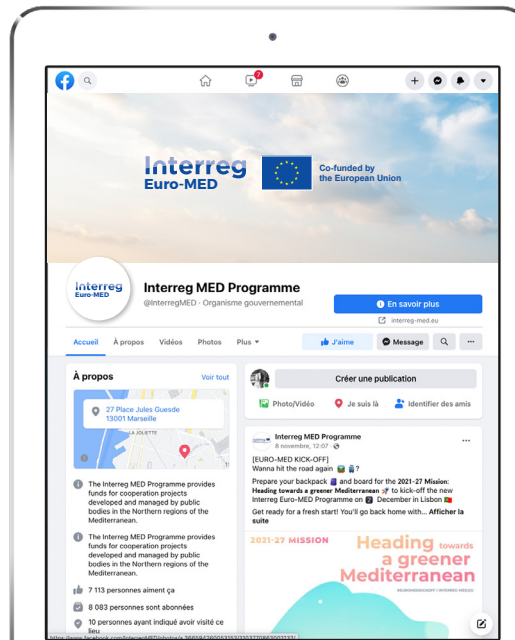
7

Interreg
Euro-MED

Co-funded by
the European Union

Interreg
Euro-MED

Interreg MED Programme
@InterregMED · Organisme gouvernemental

En savoir plus
interreg-med.eu

Accueil
À propos
Vidéos
Photos
Plus

J'aime
Message

À propos
Voir tout

27 Place Jules Guesde
13001 Marseille

LA JOLIETTE

The Interreg MED Programme provides funds for cooperation projects developed and managed by public bodies in the Northern regions of the Mediterranean.

The Interreg MED Programme provides funds for cooperation projects developed and managed by public bodies in the Northern regions of the Mediterranean.

7 113 personnes aiment ça

8 083 personnes sont abonnées

10 personnes ayant indiqué avoir visité ce lieu

Créer une publication

Photo/Vidéo
Je suis là
Identifier des amis

Interreg MED Programme
8 novembre, 12:07 ·

[EURO-MED KICK-OFF]
Wanna hit the road again ?

Prepare your backpack and board for the 2021-27 Mission: Heading towards a greener Mediterranean to kick-off the new Interreg Euro-MED Programme on 7 December in Lisbon

Get ready for a fresh start! You'll go back home with... Afficher la suite

2021-27 MISSION

Heading towards
a greener
Mediterranean

#EUROMEDKICKOFF | INTERREG-MED.EU

https://www.facebook.com/InterregMED/photos/a.36659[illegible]